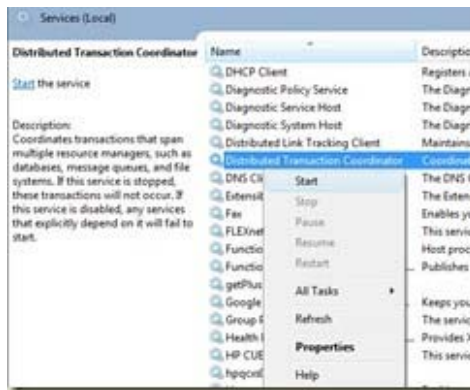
Services (Local)

Distributed Transaction Coordinator

Start the service

Description:
Coordinates transactions that span multiple resource managers, such as databases, message queues, and file systems. If this service is stopped, these transactions will not occur. If this service is disabled, any services that explicitly depend on it will fail to start.

| Name | Descriptio |
|---|---|
| DHCP Client | Registers |
| Diagnostic Policy Service | The Diagn |
| Diagnostic Service Host | The Diagn |
| Diagnostic System Host | The Diagn |
| Distributed Link Tracking Client | Maintains |
| Distributed Transaction Coordinator | Coordinat |
| DNS Cli | The DNS C |
| Extensit | The Exten |
| Fax | Enables yo |
| FLEXnet | This servic |
| Functio | Host proc |
| Functio | Publishes |
| getPlus | |
| Google | Keeps you |
| Group F | The servic |
| Health I | Provides X |
| HP CUE | This servic |
| hpqcxl | |

Start
Stop
Pause
Resume
Restart
All Tasks
Refresh
Properties
Help